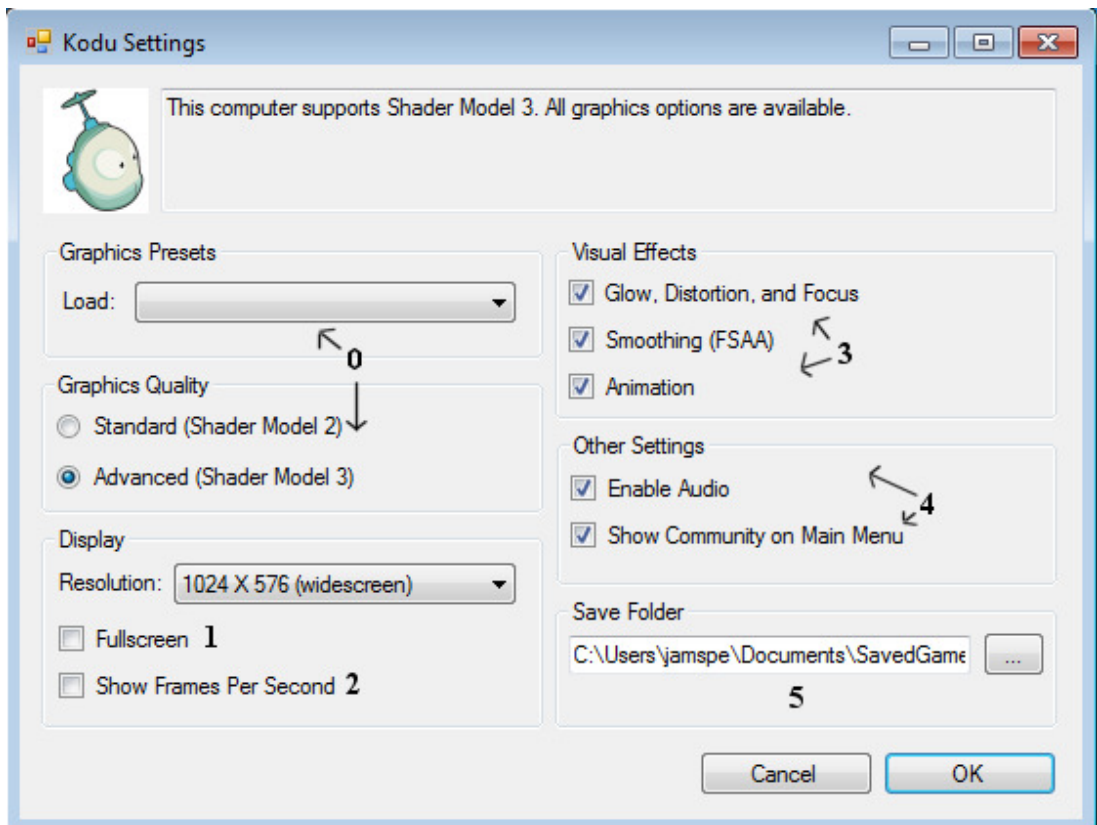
Kodu Settings

This computer supports Shader Model 3. All graphics options are available.

Graphics Presets

Load:

0

Graphics Quality

Standard (Shader Model 2)

Advanced (Shader Model 3)

Display

Resolution: 1024 X 576 (widescreen)

Fullscreen 1

Show Frames Per Second 2

Visual Effects

Glow, Distortion, and Focus

Smoothing (FSAA)

3

Animation

Other Settings

Enable Audio

4

Show Community on Main Menu

Save Folder

C:\Users\jamspe\Documents\SavedGame

...

5

Cancel

OK